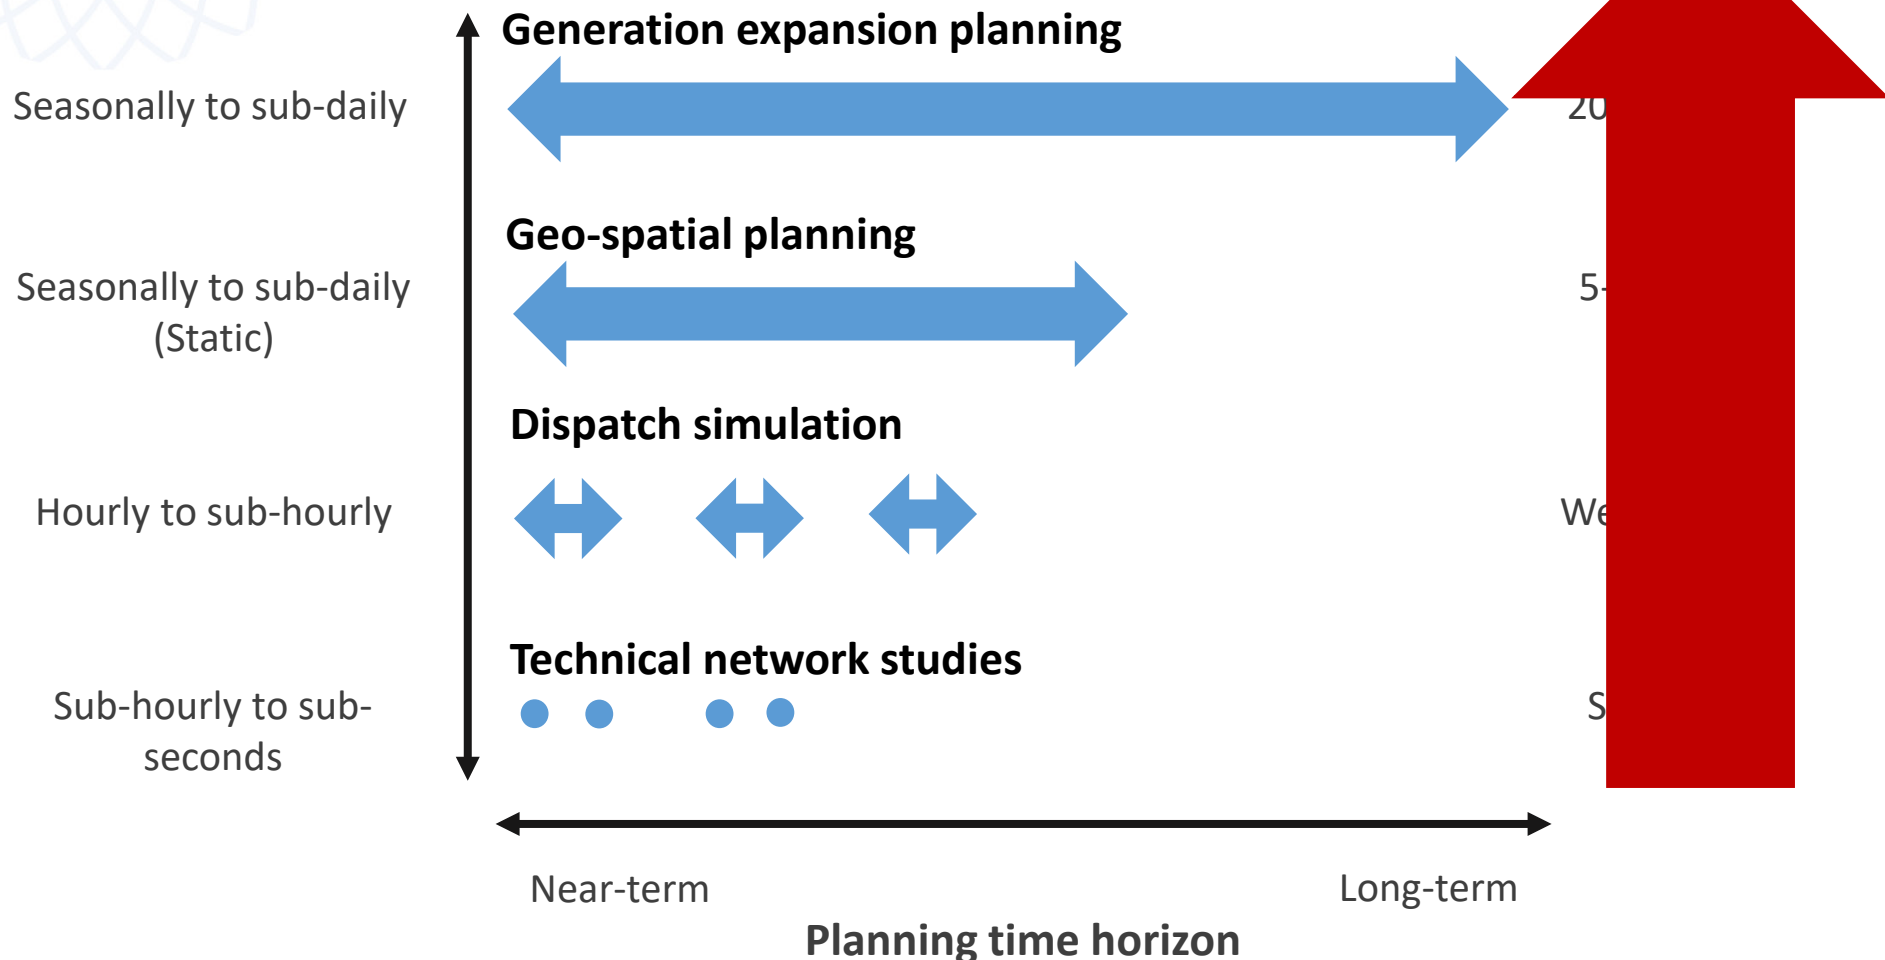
Seasonally to sub-daily

Generation expansion planning

20

Seasonally to sub-daily (Static)

Geo-spatial planning

5-

Dispatch simulation

Hourly to sub-hourly

We

Technical network studies

Sub-hourly to sub-seconds

S

Near-term

Long-term

Planning time horizon